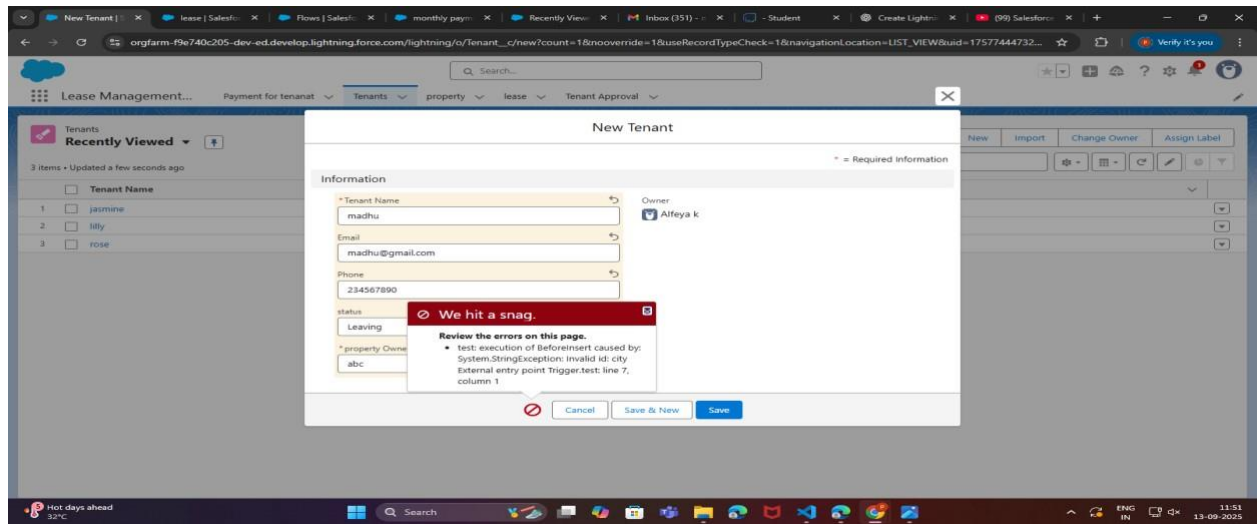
New Tenant | S × | lease | Salesfo × | Flows | Salesfo × | monthly paym × | Recently View × | Inbox (351) - × | - Student × | Create Lightn × | (99) Salesforce × | +

orgfarm-f9e740c205-dev-ed.develop.lightning.force.com/lightning/o/Tenant__c/new?count=1&nooverride=1&useRecordTypeCheck=1&navigationLocation=LIST_VIEW&uid=17577444732...

Verify it's you

Search...

Lease Management... Payment for tenanat Tenants property lease Tenant Approval

Tenants
Recently Viewed
3 items • Updated a few seconds ago

New Import Change Owner Assign Label

| | Tenant Name |
|---|---|
| 1 | jasmine |
| 2 | lilly |
| 3 | rose |

New Tenant

* = Required Information

Information

*Tenant Name
madhu

Owner
Alfeya k

Email
madhu@gmail.com

Phone
234567890

status
Leaving

*property Owne
abc

We hit a snag.

Review the errors on this page.
• test: execution of BeforeInsert caused by: System.StringException: Invalid id: city External entry point Trigger.test: line 7, column 1

Cancel Save & New Save

Hot days ahead
32°C

Search

ENG IN 11:51 13-09-2025